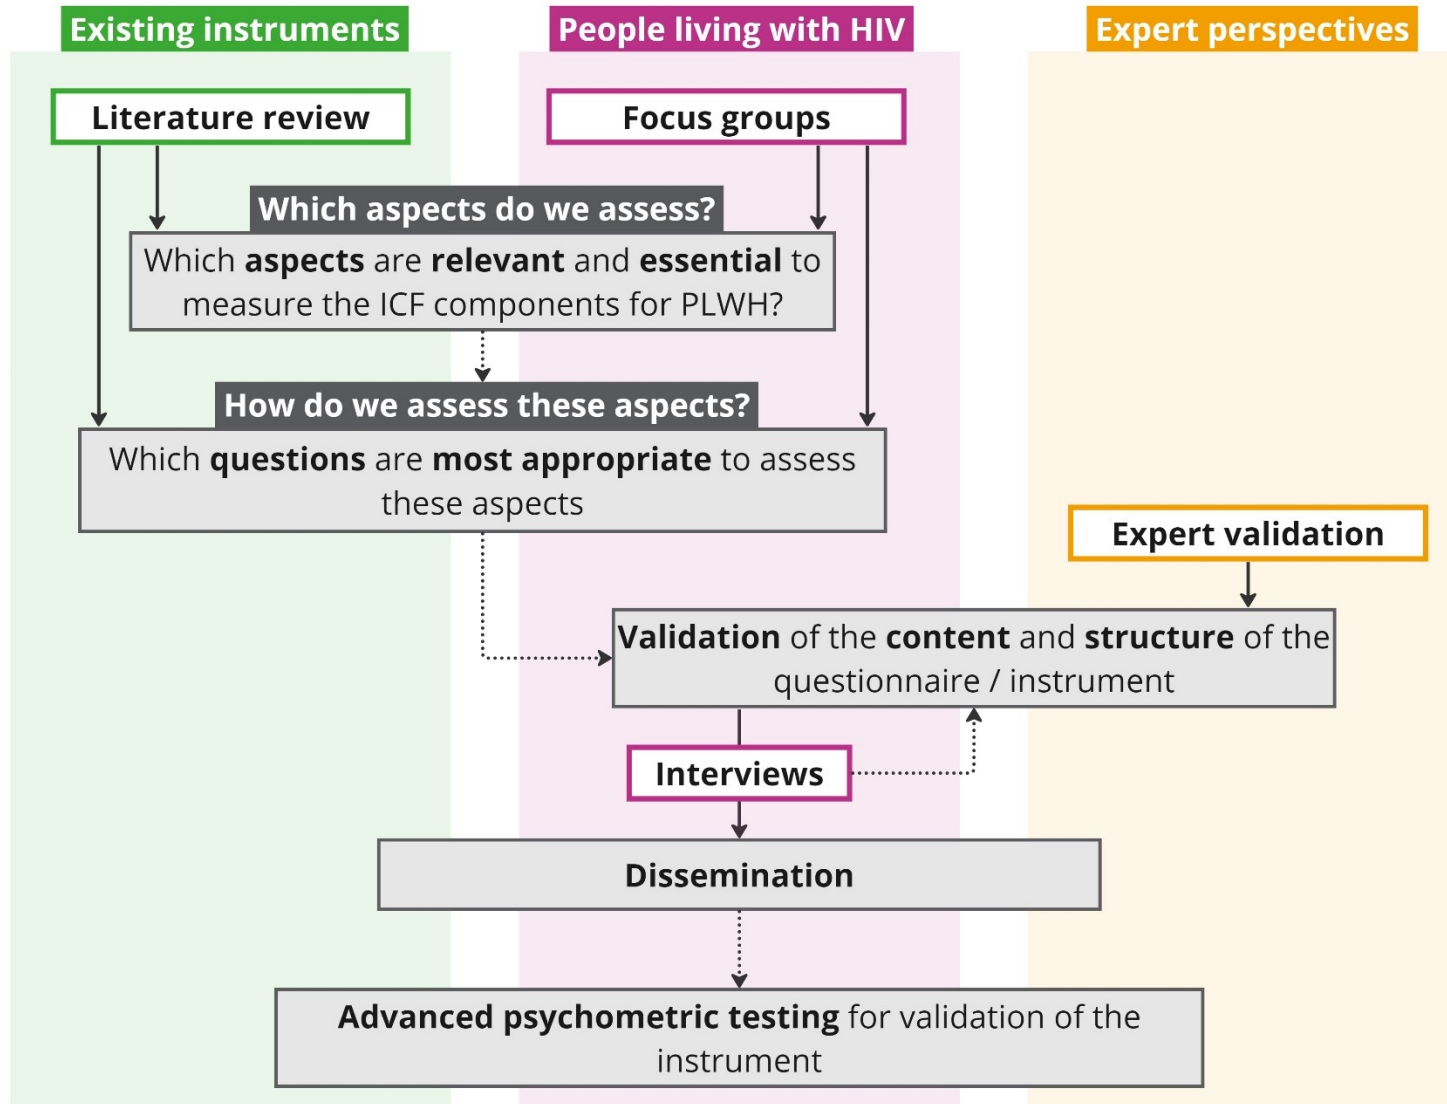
Existing instruments

People living with HIV

Expert perspectives

Literature review

Focus groups

Which aspects do we assess?

Which aspects are relevant and essential to measure the ICF components for PLWH?

How do we assess these aspects?

Which questions are most appropriate to assess these aspects

Expert validation

Validation of the content and structure of the questionnaire / instrument

Interviews

Dissemination

Advanced psychometric testing for validation of the instrument